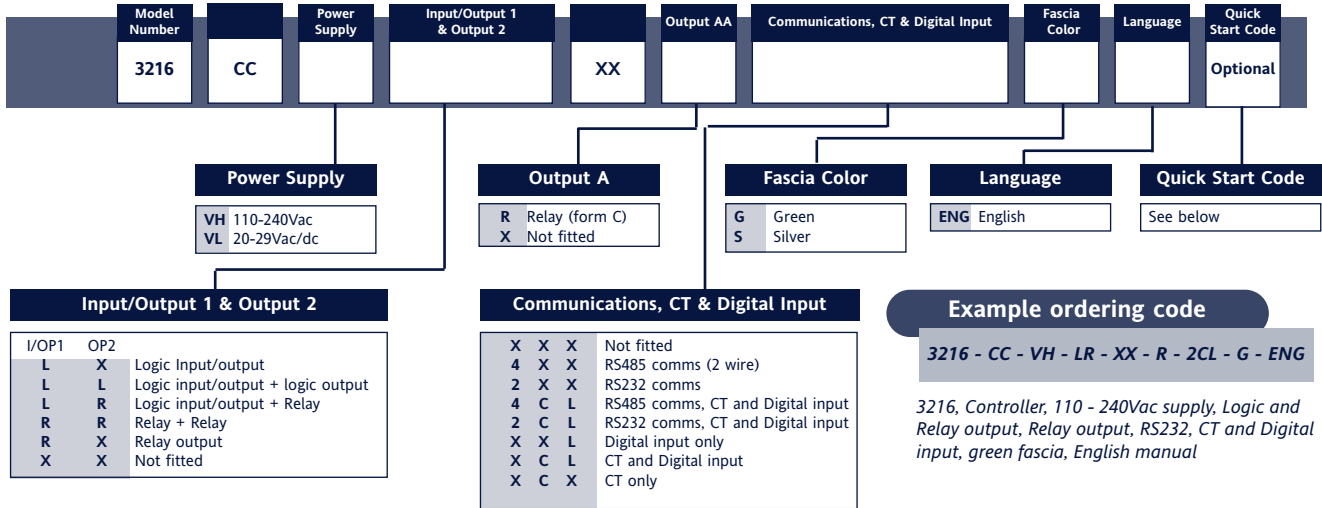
| Model Number | | Power Supply | Input/Output 1 & Output 2 | | Output AA | Communications, CT & Digital Input | Fascia Color | Language | Quick Start Code |
|---|---|---|---|---|---|---|---|---|---|
| 3216 | CC | | | XX | | | | | Optional |

Power Supply

| | |
|---|---|
| VH | 110-240Vac |
| VL | 20-29Vac/dc |

Output A

| | |
|---|---|
| R | Relay (form C) |
| X | Not fitted |

Fascia Color

| | |
|---|---|
| G | Green |
| S | Silver |

Language

| | |
|---|---|
| ENG | English |

Quick Start Code

See below

Input/Output 1 & Output 2

| I/OP1 | OP2 | |
|---|---|---|
| L | X | Logic Input/output |
| L | L | Logic input/output + logic output |
| L | R | Logic input/output + Relay |
| R | R | Relay + Relay |
| R | X | Relay output |
| X | X | Not fitted |

Communications, CT & Digital Input

| | | | |
|---|---|---|---|
| X | X | X | Not fitted |
| 4 | X | X | RS485 comms (2 wire) |
| 2 | X | X | RS232 comms |
| 4 | C | L | RS485 comms, CT and Digital input |
| 2 | C | L | RS232 comms, CT and Digital input |
| X | X | L | Digital input only |
| X | C | L | CT and Digital input |
| X | C | X | CT only |

Example ordering code

3216 - CC - VH - LR - XX - R - 2CL - G - ENG

3216, Controller, 110 - 240Vac supply, Logic and Relay output, Relay output, RS232, CT and Digital input, green fascia, English manual